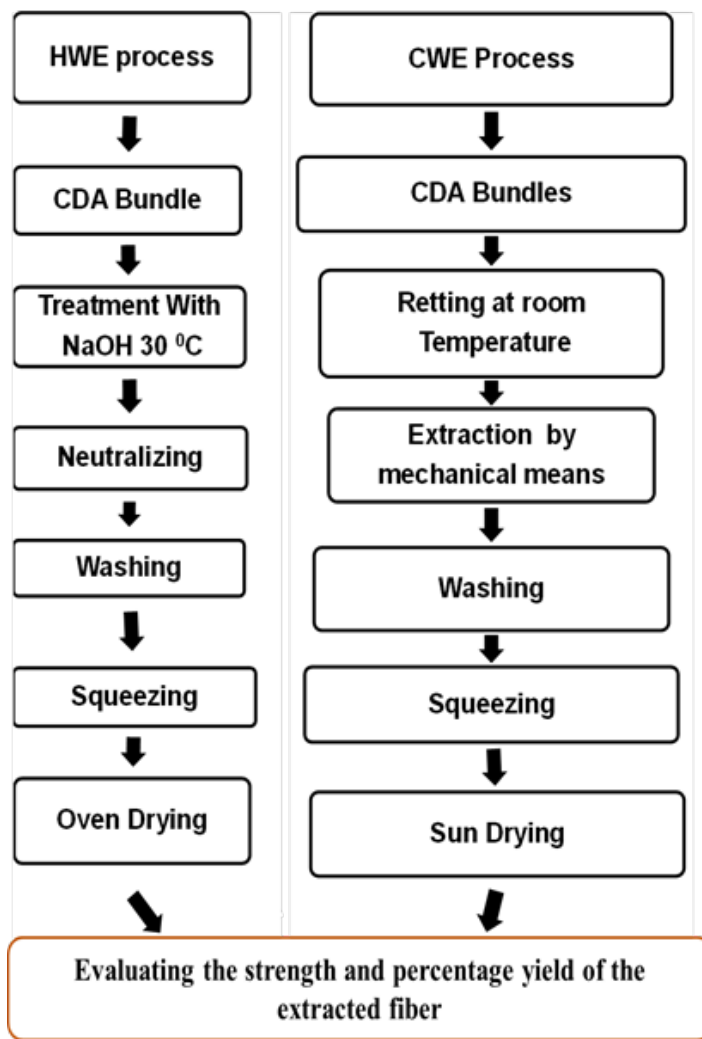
HWE process

CDA Bundle

Treatment With NaOH 30 $^0$C

Neutralizing

Washing

Squeezing

Oven Drying

CWE Process

CDA Bundles

Retting at room Temperature

Extraction by mechanical means

Washing

Squeezing

Sun Drying

Evaluating the strength and percentage yield of the extracted fiber